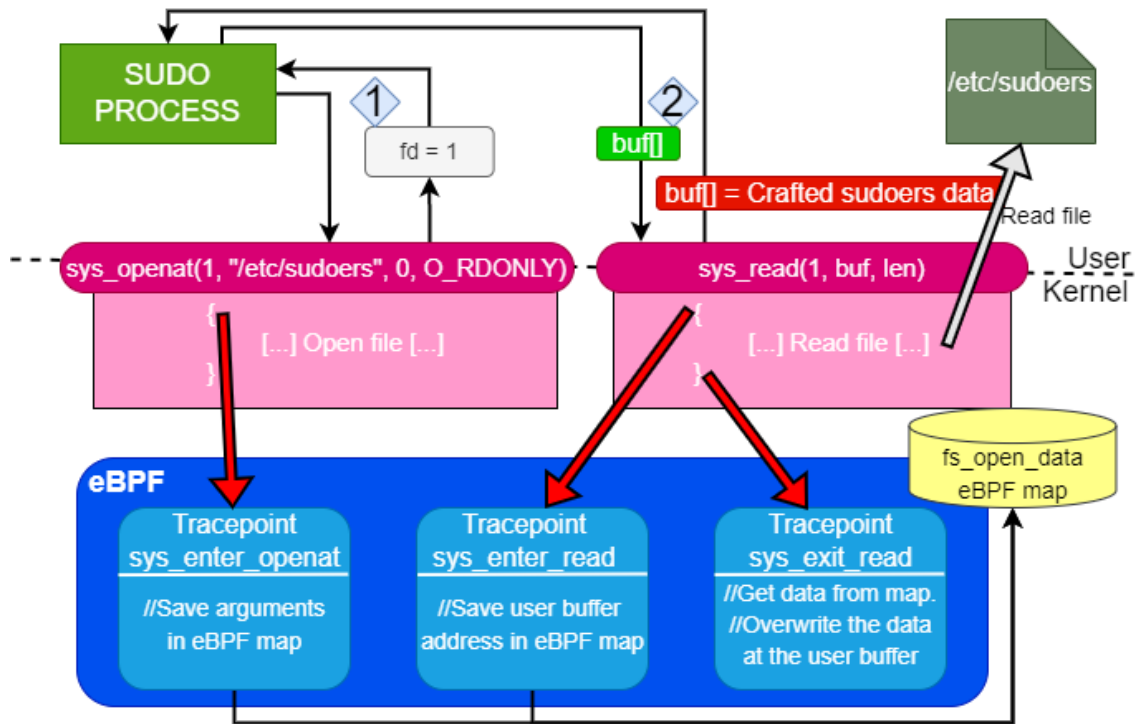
SUDO PROCESS

1

fd = 1

2

buf[]

/etc/sudoers

buf[] = Crafted sudoers data

Read file

sys_openat(1, "/etc/sudoers", 0, O_RDONLY)

sys_read(1, buf, len)

User

Kernel

{
[...] Open file [...]
}

{
[...] Read file [...]
}

fs_open_data
eBPF map

eBPF

Tracepoint
sys_enter_openat

//Save arguments in eBPF map

Tracepoint
sys_enter_read

//Save user buffer address in eBPF map

Tracepoint
sys_exit_read

//Get data from map.
//Overwrite the data at the user buffer